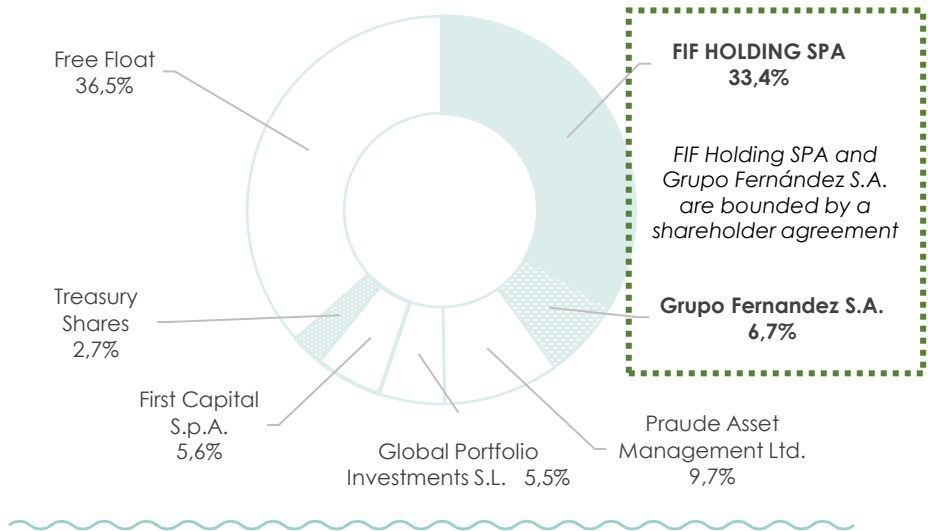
Free Float
36,5%

FIF HOLDING SPA
33,4%

FIF Holding SPA and Grupo Fernández S.A. are bounded by a shareholder agreement

Grupo Fernandez S.A.
6,7%

Treasury Shares
2,7%

First Capital S.p.A.
5,6%

Global Portfolio Investments S.L. 5,5%

Praude Asset Management Ltd.
9,7%